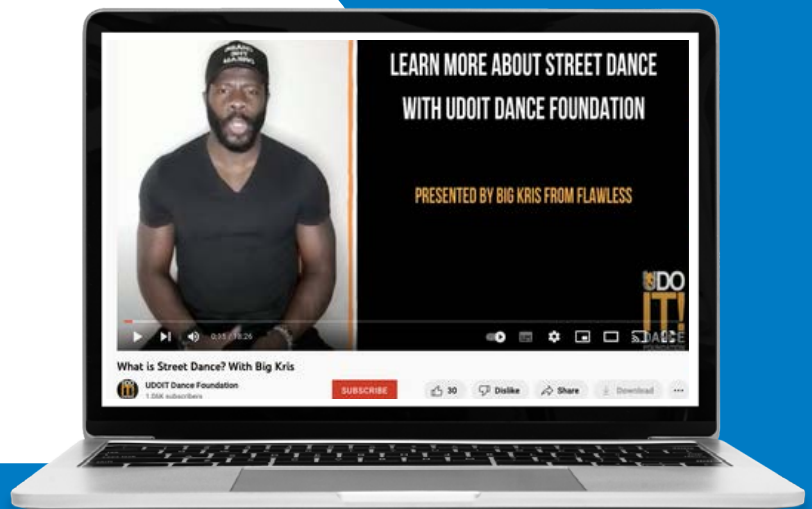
LEARN MORE ABOUT STREET DANCE
WITH UDOIT DANCE FOUNDATION

PRESENTED BY BIG KRIS FROM FLAWLESS

U DO IT! DANCE FOUNDATION

0:11 / 18:26

What is Street Dance? With Big Kris

UDOIT Dance Foundation
1.06K subscribers

SUBSCRIBE

30

Dislike

Share

Download

...